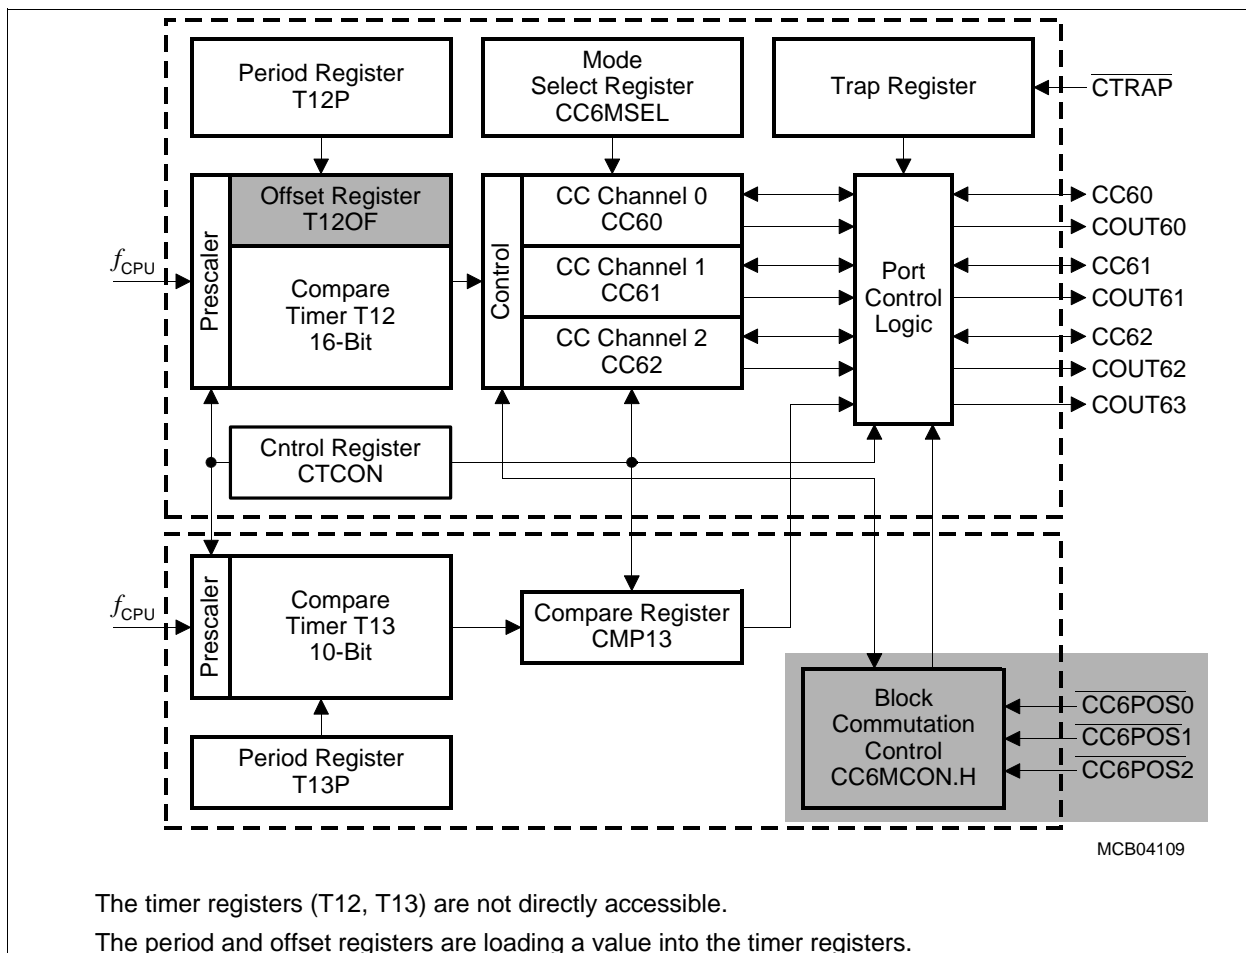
Period Register T12P

Mode Select Register CC6MSEL

Trap Register

$\overline{CTRAP}$

Offset Register T12OF

Compare Timer T12 16-Bit

Prescaler

$f_{CPU}$

Control

CC Channel 0 CC60

CC Channel 1 CC61

CC Channel 2 CC62

Port Control Logic

CC60
COUT60
CC61
COUT61
CC62
COUT62
COUT63

Cntrol Register CTCON

$f_{CPU}$

Prescaler

Compare Timer T13 10-Bit

Compare Register CMP13

Period Register T13P

Block Commutation Control CC6MCON.H

$\overline{CC6POS0}$
$\overline{CC6POS1}$
$\overline{CC6POS2}$

MCB04109

The timer registers (T12, T13) are not directly accessible.

The period and offset registers are loading a value into the timer registers.